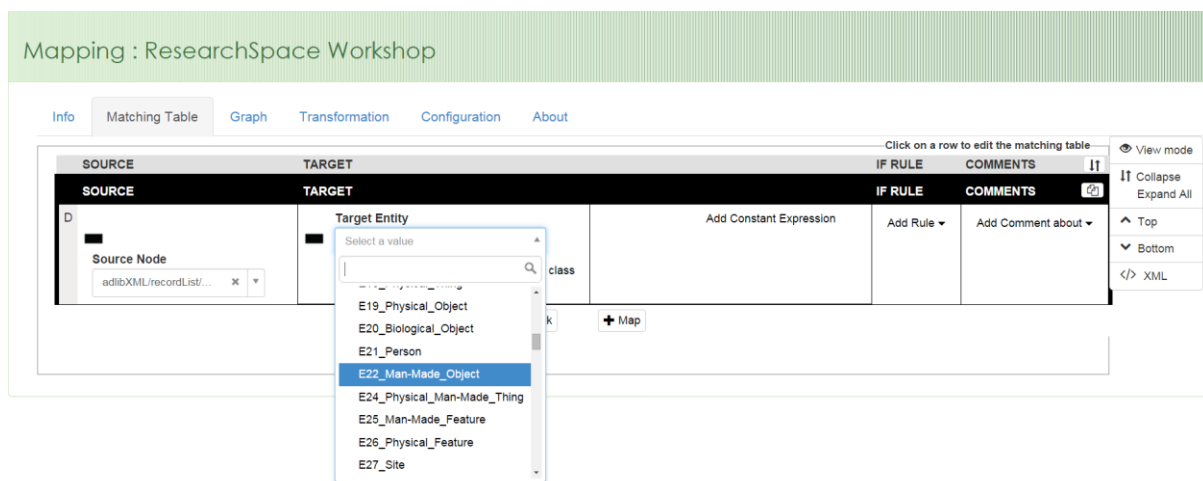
Mapping : ResearchSpace Workshop

Info
Matching Table
Graph
Transformation
Configuration
About

Click on a row to edit the matching table

| SOURCE | TARGET | IF RULE | COMMENTS |
|---|---|---|---|
| SOURCE | TARGET | IF RULE | COMMENTS |
| D Source Node adlibXML/recordList/... | Target Entity Select a value | Add Constant Expression | Add Rule ▾ | Add Comment about ▾ |

class

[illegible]k
+ Map

E19_Physical_Object
E20_Biological_Object
E21_Person
E22_Man-Made_Object
E24_Physical_Man-Made_Thing
E25_Man-Made_Feature
E26_Physical_Feature
E27_Site

View mode
Collapse
Expand All
Top
Bottom
XML